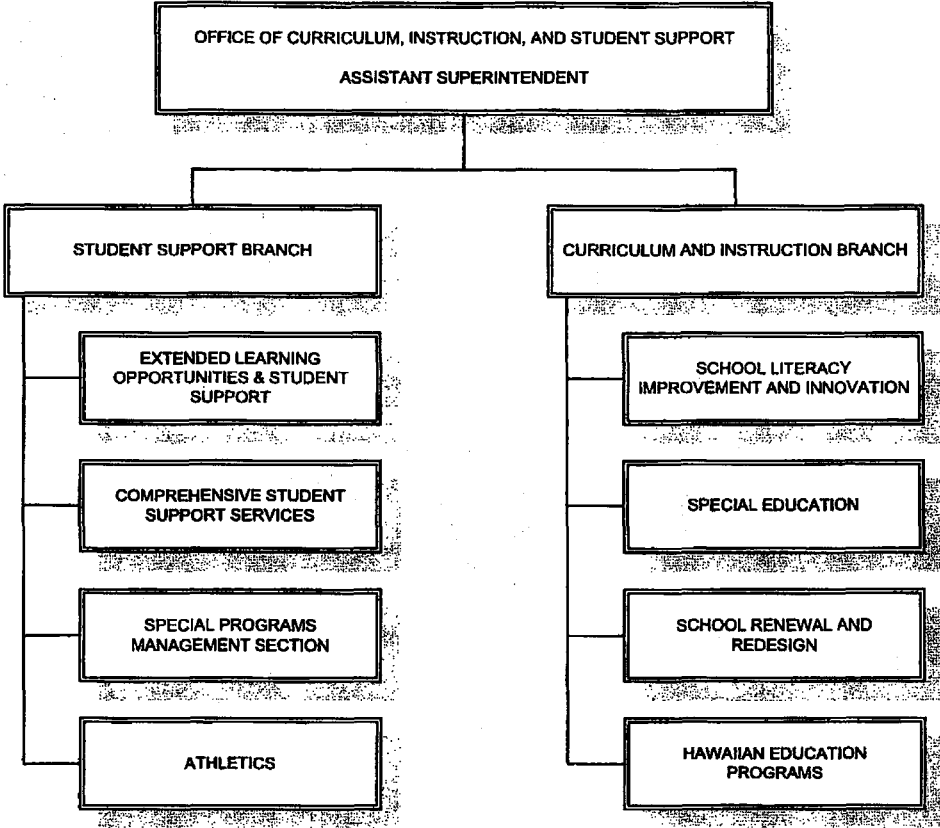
OFFICE OF CURRICULUM, INSTRUCTION, AND STUDENT SUPPORT

ASSISTANT SUPERINTENDENT

STUDENT SUPPORT BRANCH

EXTENDED LEARNING OPPORTUNITIES & STUDENT SUPPORT

COMPREHENSIVE STUDENT SUPPORT SERVICES

SPECIAL PROGRAMS MANAGEMENT SECTION

ATHLETICS

CURRICULUM AND INSTRUCTION BRANCH

SCHOOL LITERACY IMPROVEMENT AND INNOVATION

SPECIAL EDUCATION

SCHOOL RENEWAL AND REDESIGN

HAWAIIAN EDUCATION PROGRAMS